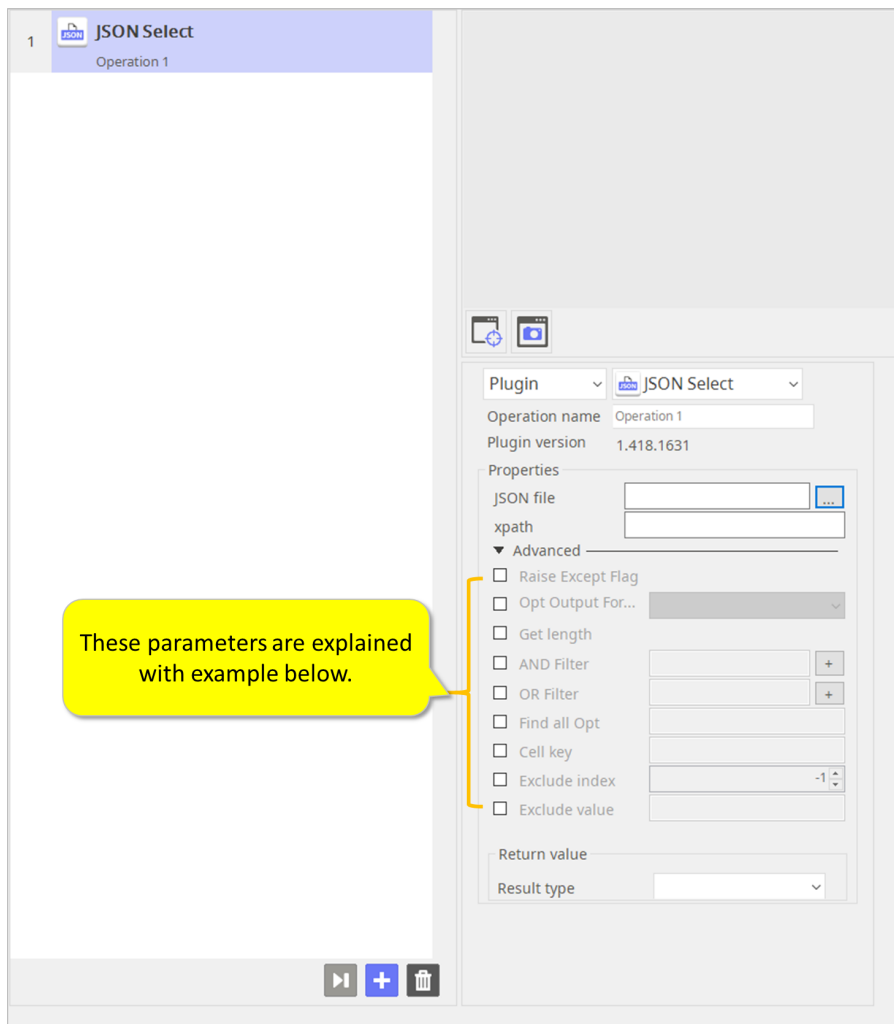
1 JSON JSON Select
Operation 1

Plugin
JSON JSON Select
Operation name Operation 1
Plugin version 1.418.1631
Properties
JSON file ...
xpath
Advanced
Raise Except Flag
Opt Output For...
Get length
AND Filter +
OR Filter +
Find all Opt
Cell key
Exclude index -1
Exclude value

These parameters are explained with example below.

Return value
Result type